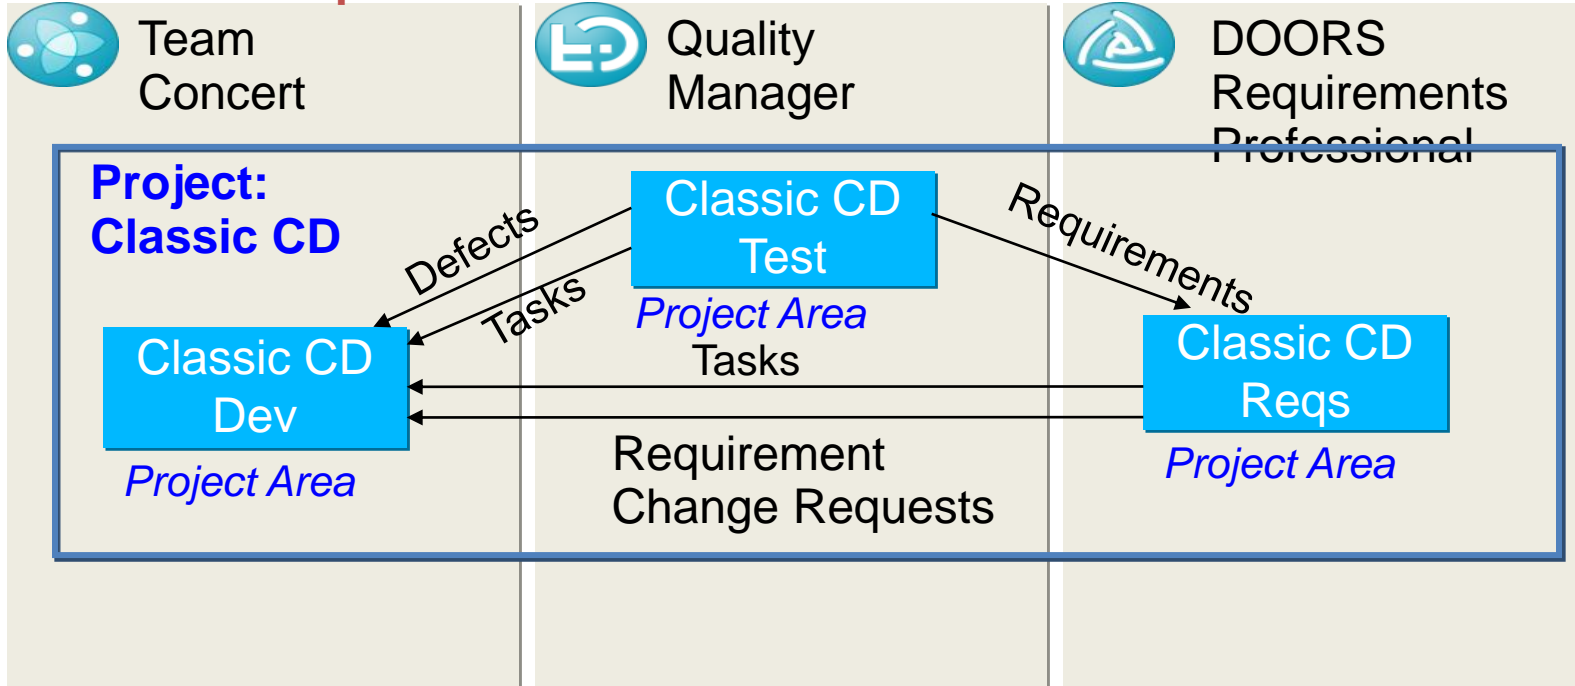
Team Concert

Quality Manager

DOORS Requirements Professional

Project: Classic CD

Classic CD Test

Project Area

Defects

Tasks

Requirements

Classic CD Dev

Project Area

Tasks

Classic CD Reqs

Project Area

Requirement Change Requests